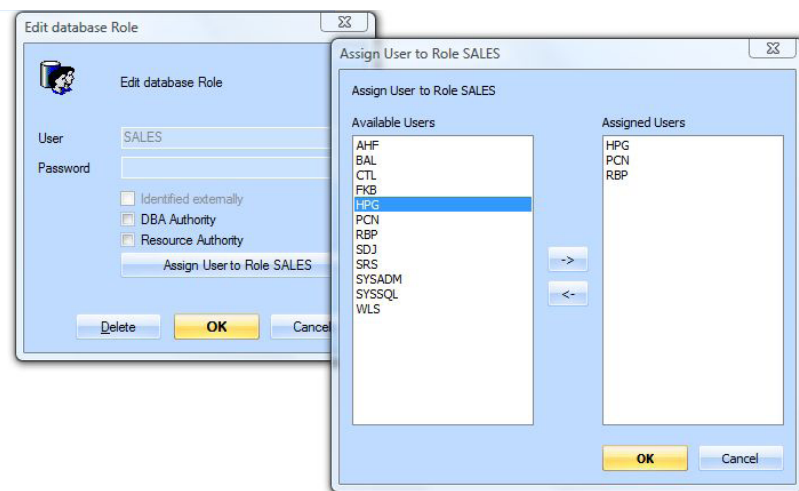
Edit database Role

Edit database Role

User SALES

Password

Identified externally

DBA Authority

Resource Authority

Assign User to Role SALES

Delete

OK

Cancel

Assign User to Role SALES

Assign User to Role SALES

Available Users

AHF
BAL
CTL
FKB
HPG
PCN
RBP
SDJ
SRS
SYSADM
SYSSQL
WLS

->

<-

Assigned Users

HPG
PCN
RBP

OK

Cancel